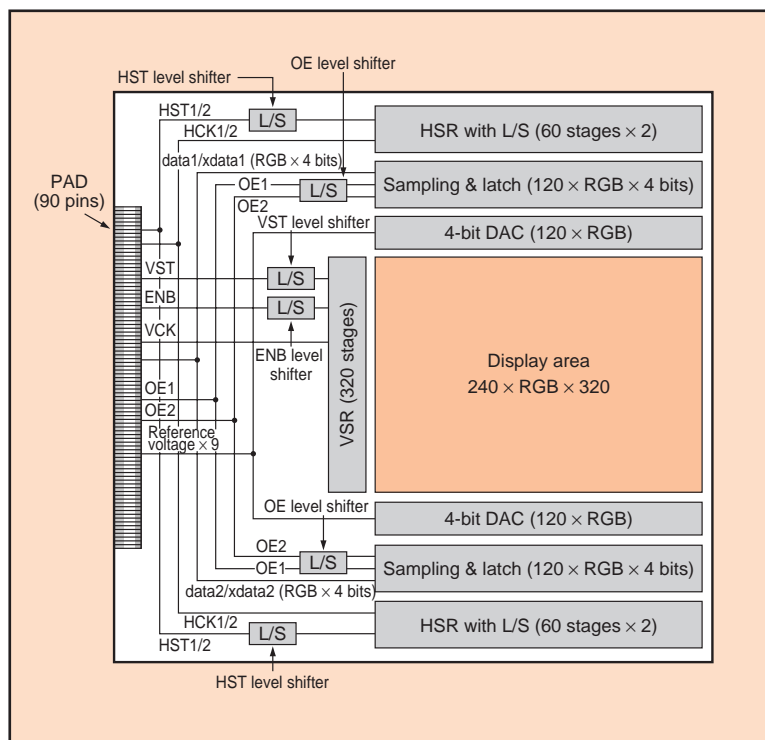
HST level shifter

OE level shifter

HST1/2

L/S

HSR with L/S (60 stages × 2)

HCK1/2

data1/xdata1 (RGB × 4 bits)

OE1

L/S

Sampling & latch (120 × RGB × 4 bits)

OE2

PAD (90 pins)

VST level shifter

4-bit DAC (120 × RGB)

VST

L/S

ENB

L/S

VCK

ENB level shifter

VSR (320 stages)

Display area
240 × RGB × 320

OE1

OE2

Reference voltage × 9

OE level shifter

4-bit DAC (120 × RGB)

OE2

L/S

OE1

Sampling & latch (120 × RGB × 4 bits)

data2/xdata2 (RGB × 4 bits)

HCK1/2

L/S

HSR with L/S (60 stages × 2)

HST1/2

HST level shifter